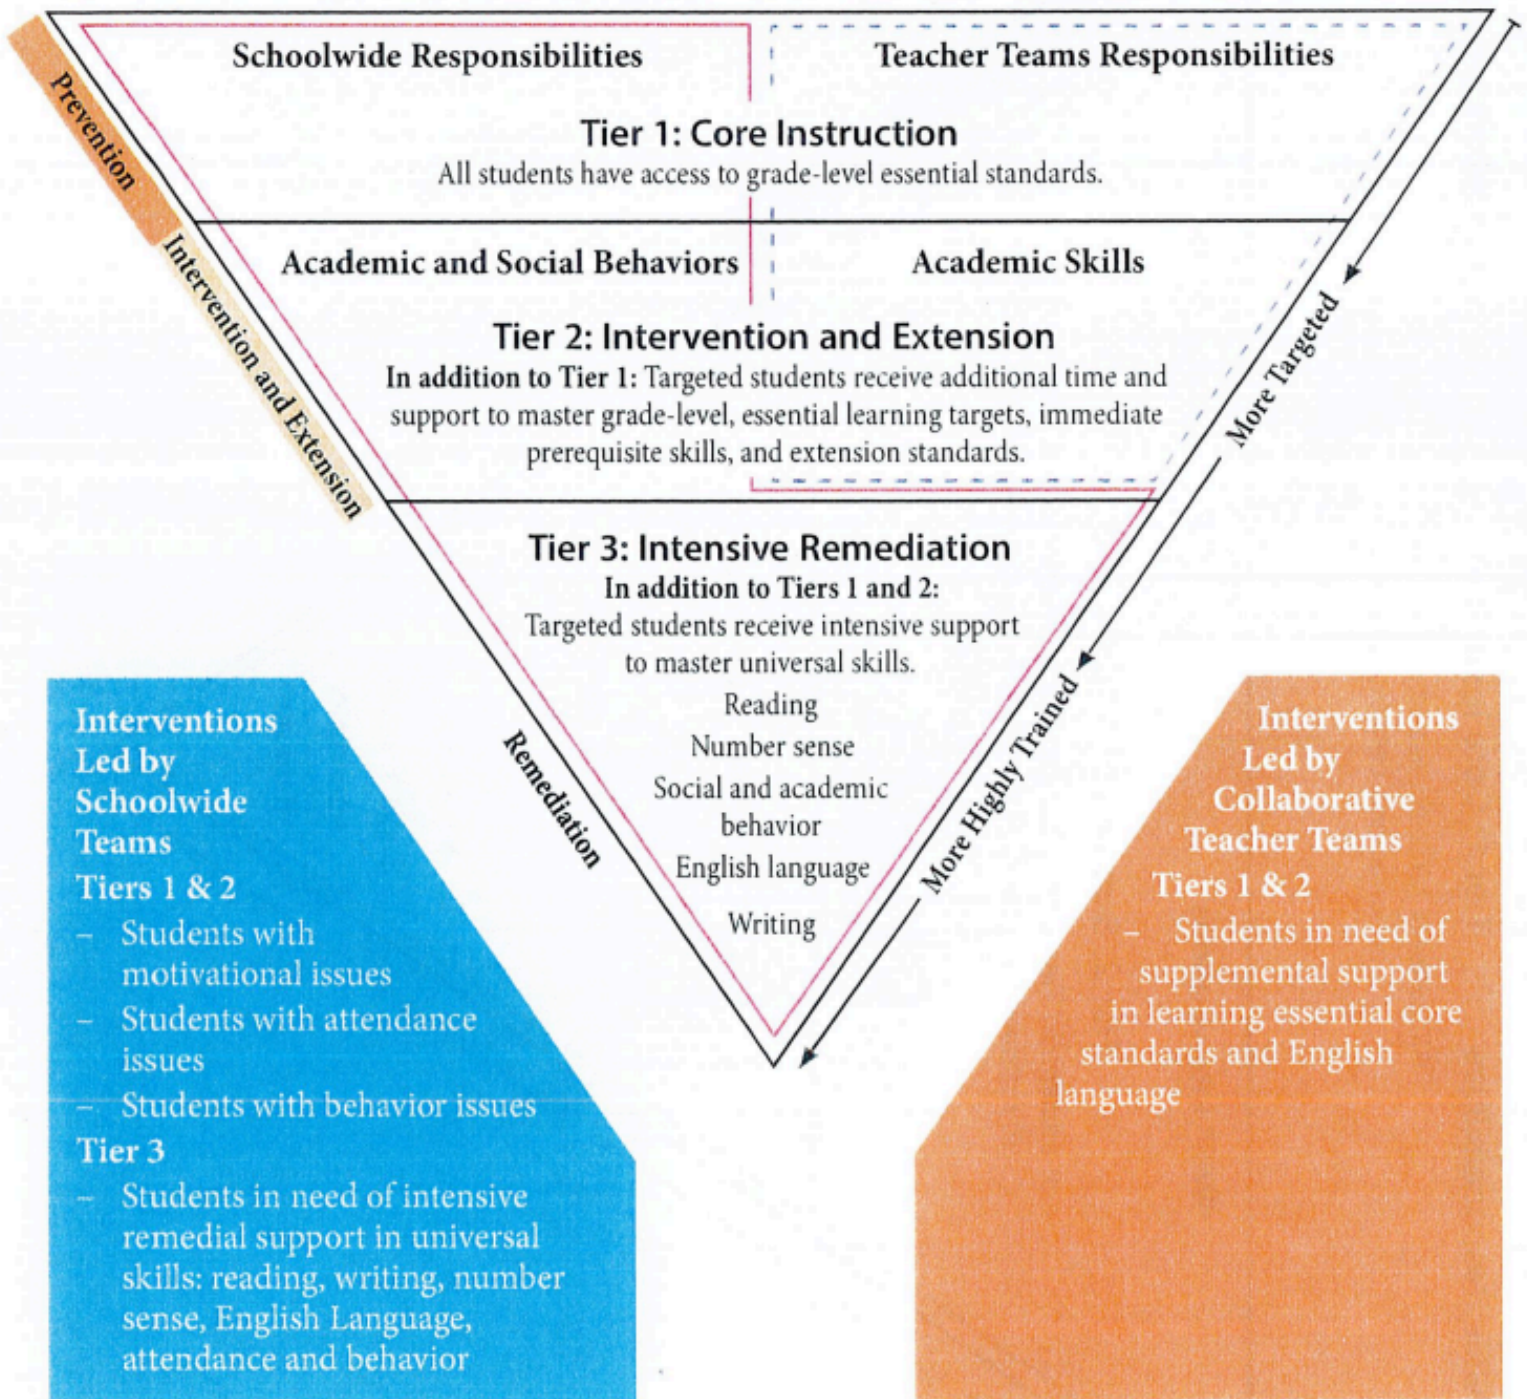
Schoolwide Responsibilities

Teacher Teams Responsibilities

Prevention

Tier 1: Core Instruction
All students have access to grade-level essential standards.

Intervention and Extension

Academic and Social Behaviors

Academic Skills

Tier 2: Intervention and Extension
In addition to Tier 1: Targeted students receive additional time and support to master grade-level, essential learning targets, immediate prerequisite skills, and extension standards.

More Targeted

Tier 3: Intensive Remediation
In addition to Tiers 1 and 2:
Targeted students receive intensive support to master universal skills.
Reading
Number sense
Social and academic behavior
English language
Writing

Remediation

More Highly Trained

Interventions Led by Schoolwide Teams
Tiers 1 & 2
– Students with motivational issues
– Students with attendance issues
– Students with behavior issues
Tier 3
– Students in need of intensive remedial support in universal skills: reading, writing, number sense, English Language, attendance and behavior

Interventions Led by Collaborative Teacher Teams
Tiers 1 & 2
– Students in need of supplemental support in learning essential core standards and English language